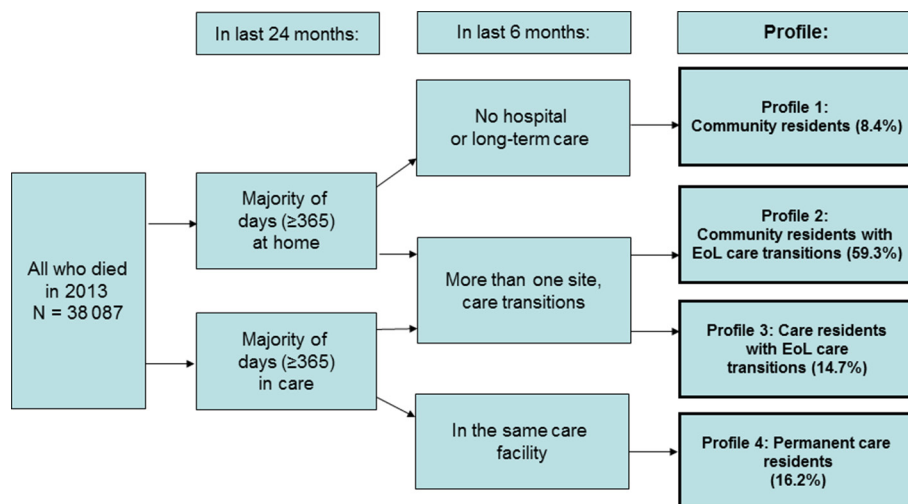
In last 24 months:

In last 6 months:

Profile:

All who died in 2013 N = 38 087

Majority of days (≥365) at home

Majority of days (≥365) in care

No hospital or long-term care

More than one site, care transitions

In the same care facility

Profile 1: Community residents (8.4%)

Profile 2: Community residents with EoL care transitions (59.3%)

Profile 3: Care residents with EoL care transitions (14.7%)

Profile 4: Permanent care residents (16.2%)